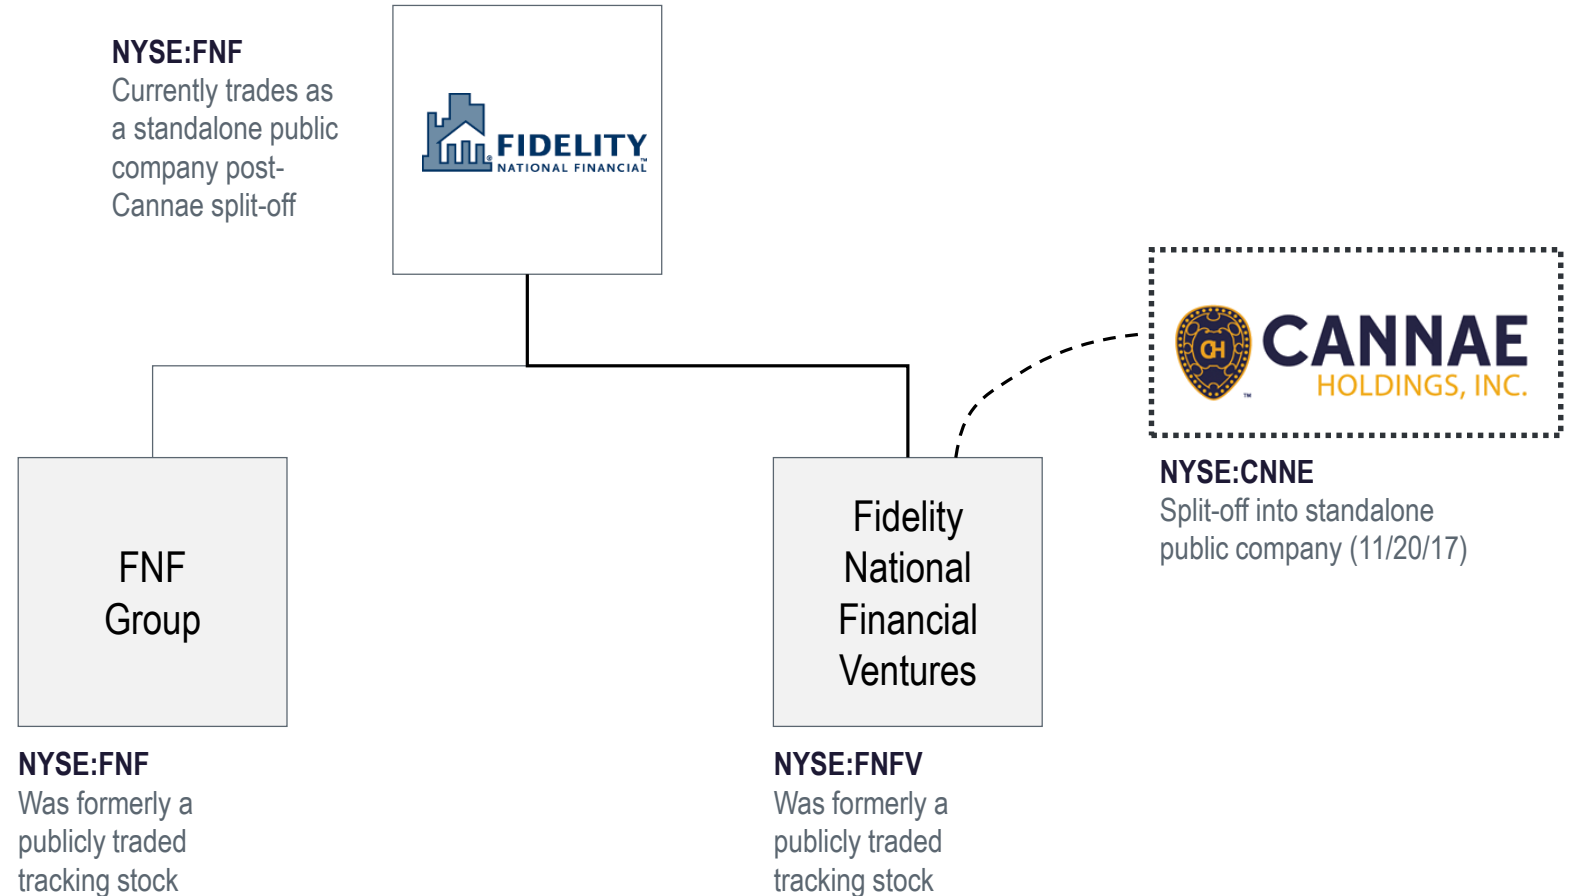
NYSE:FNF
Currently trades as a standalone public company post-Cannae split-off

FIDELITY® NATIONAL FINANCIAL™

CH CANNAE HOLDINGS, INC.™

NYSE:CNNE
Split-off into standalone public company (11/20/17)

FNF Group

Fidelity National Financial Ventures

NYSE:FNF
Was formerly a publicly traded tracking stock

NYSE:FNFV
Was formerly a publicly traded tracking stock